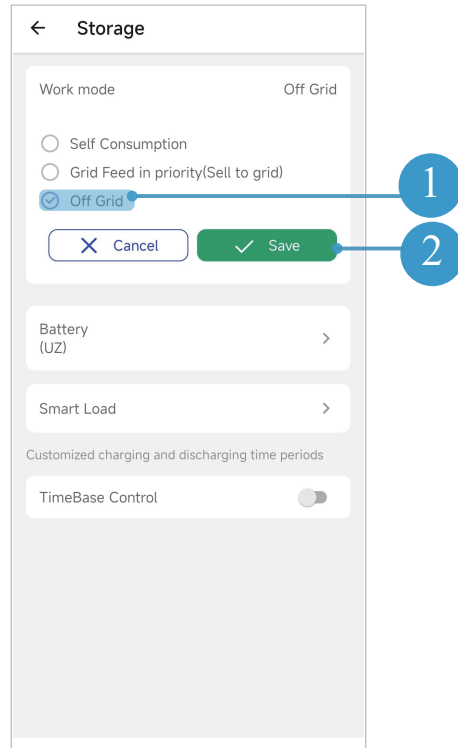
← Storage

Work mode Off Grid

Self Consumption

Grid Feed in priority(Sell to grid)

Off Grid

1

Cancel

Save

2

Battery
(UZ)

>

Smart Load

>

Customized charging and discharging time periods

TimeBase Control